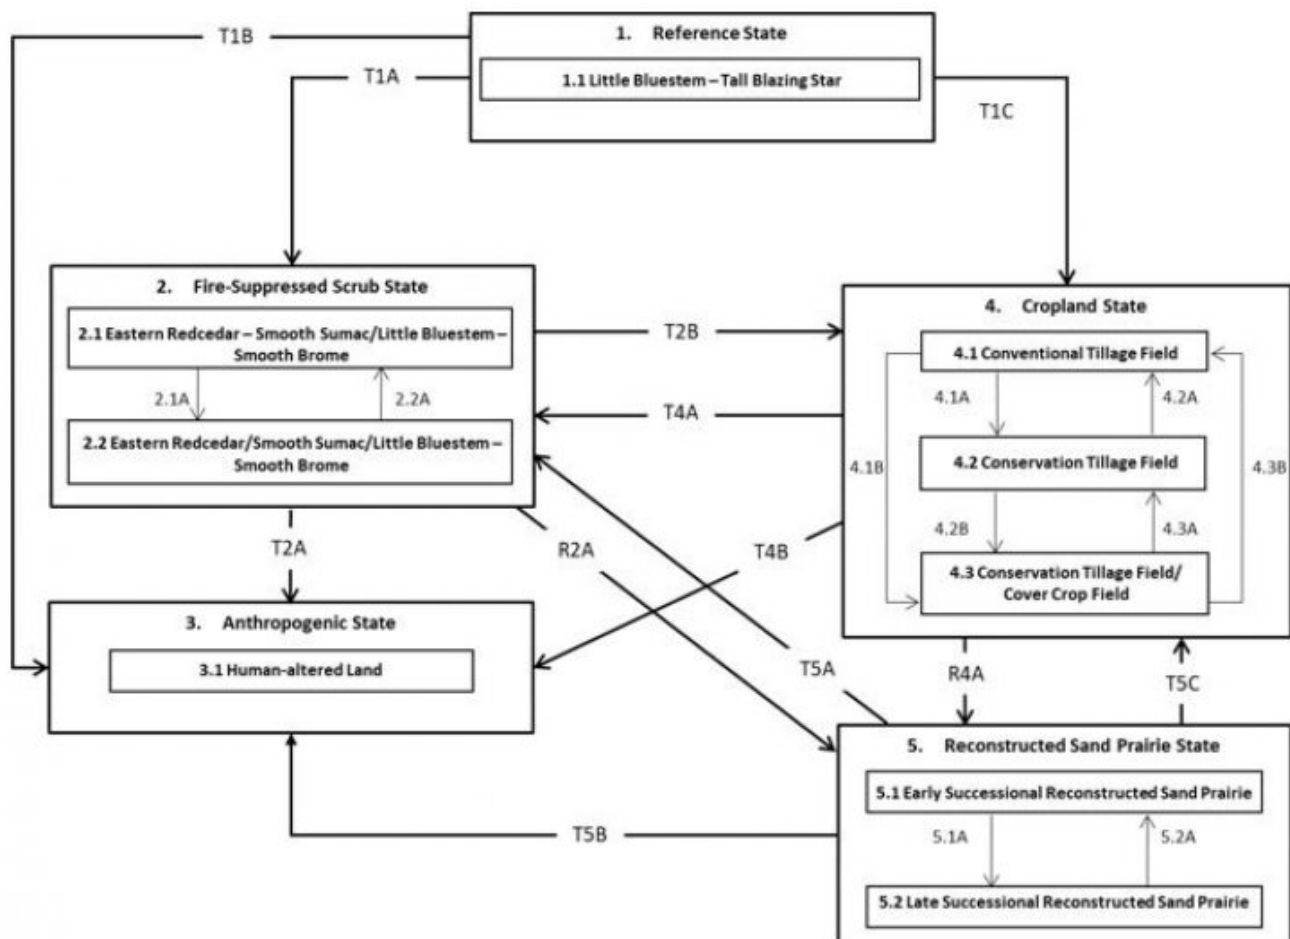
1. Reference State

1.1 Little Bluestem – Tall Blazing Star

T1B

T1A

T1C

2. Fire-Suppressed Scrub State

2.1 Eastern Redcedar – Smooth Sumac/Little Bluestem – Smooth Brome

2.1A

2.2A

2.2 Eastern Redcedar/Smooth Sumac/Little Bluestem – Smooth Brome

T2B

T4A

4. Cropland State

4.1 Conventional Tillage Field

4.1A

4.2A

4.1B

4.2 Conservation Tillage Field

4.3B

4.2B

4.3A

4.3 Conservation Tillage Field/ Cover Crop Field

T2A

R2A

T4B

3. Anthropogenic State

3.1 Human-altered Land

T5A

R4A

T5C

5. Reconstructed Sand Prairie State

5.1 Early Successional Reconstructed Sand Prairie

5.1A

5.2A

5.2 Late Successional Reconstructed Sand Prairie

T5B